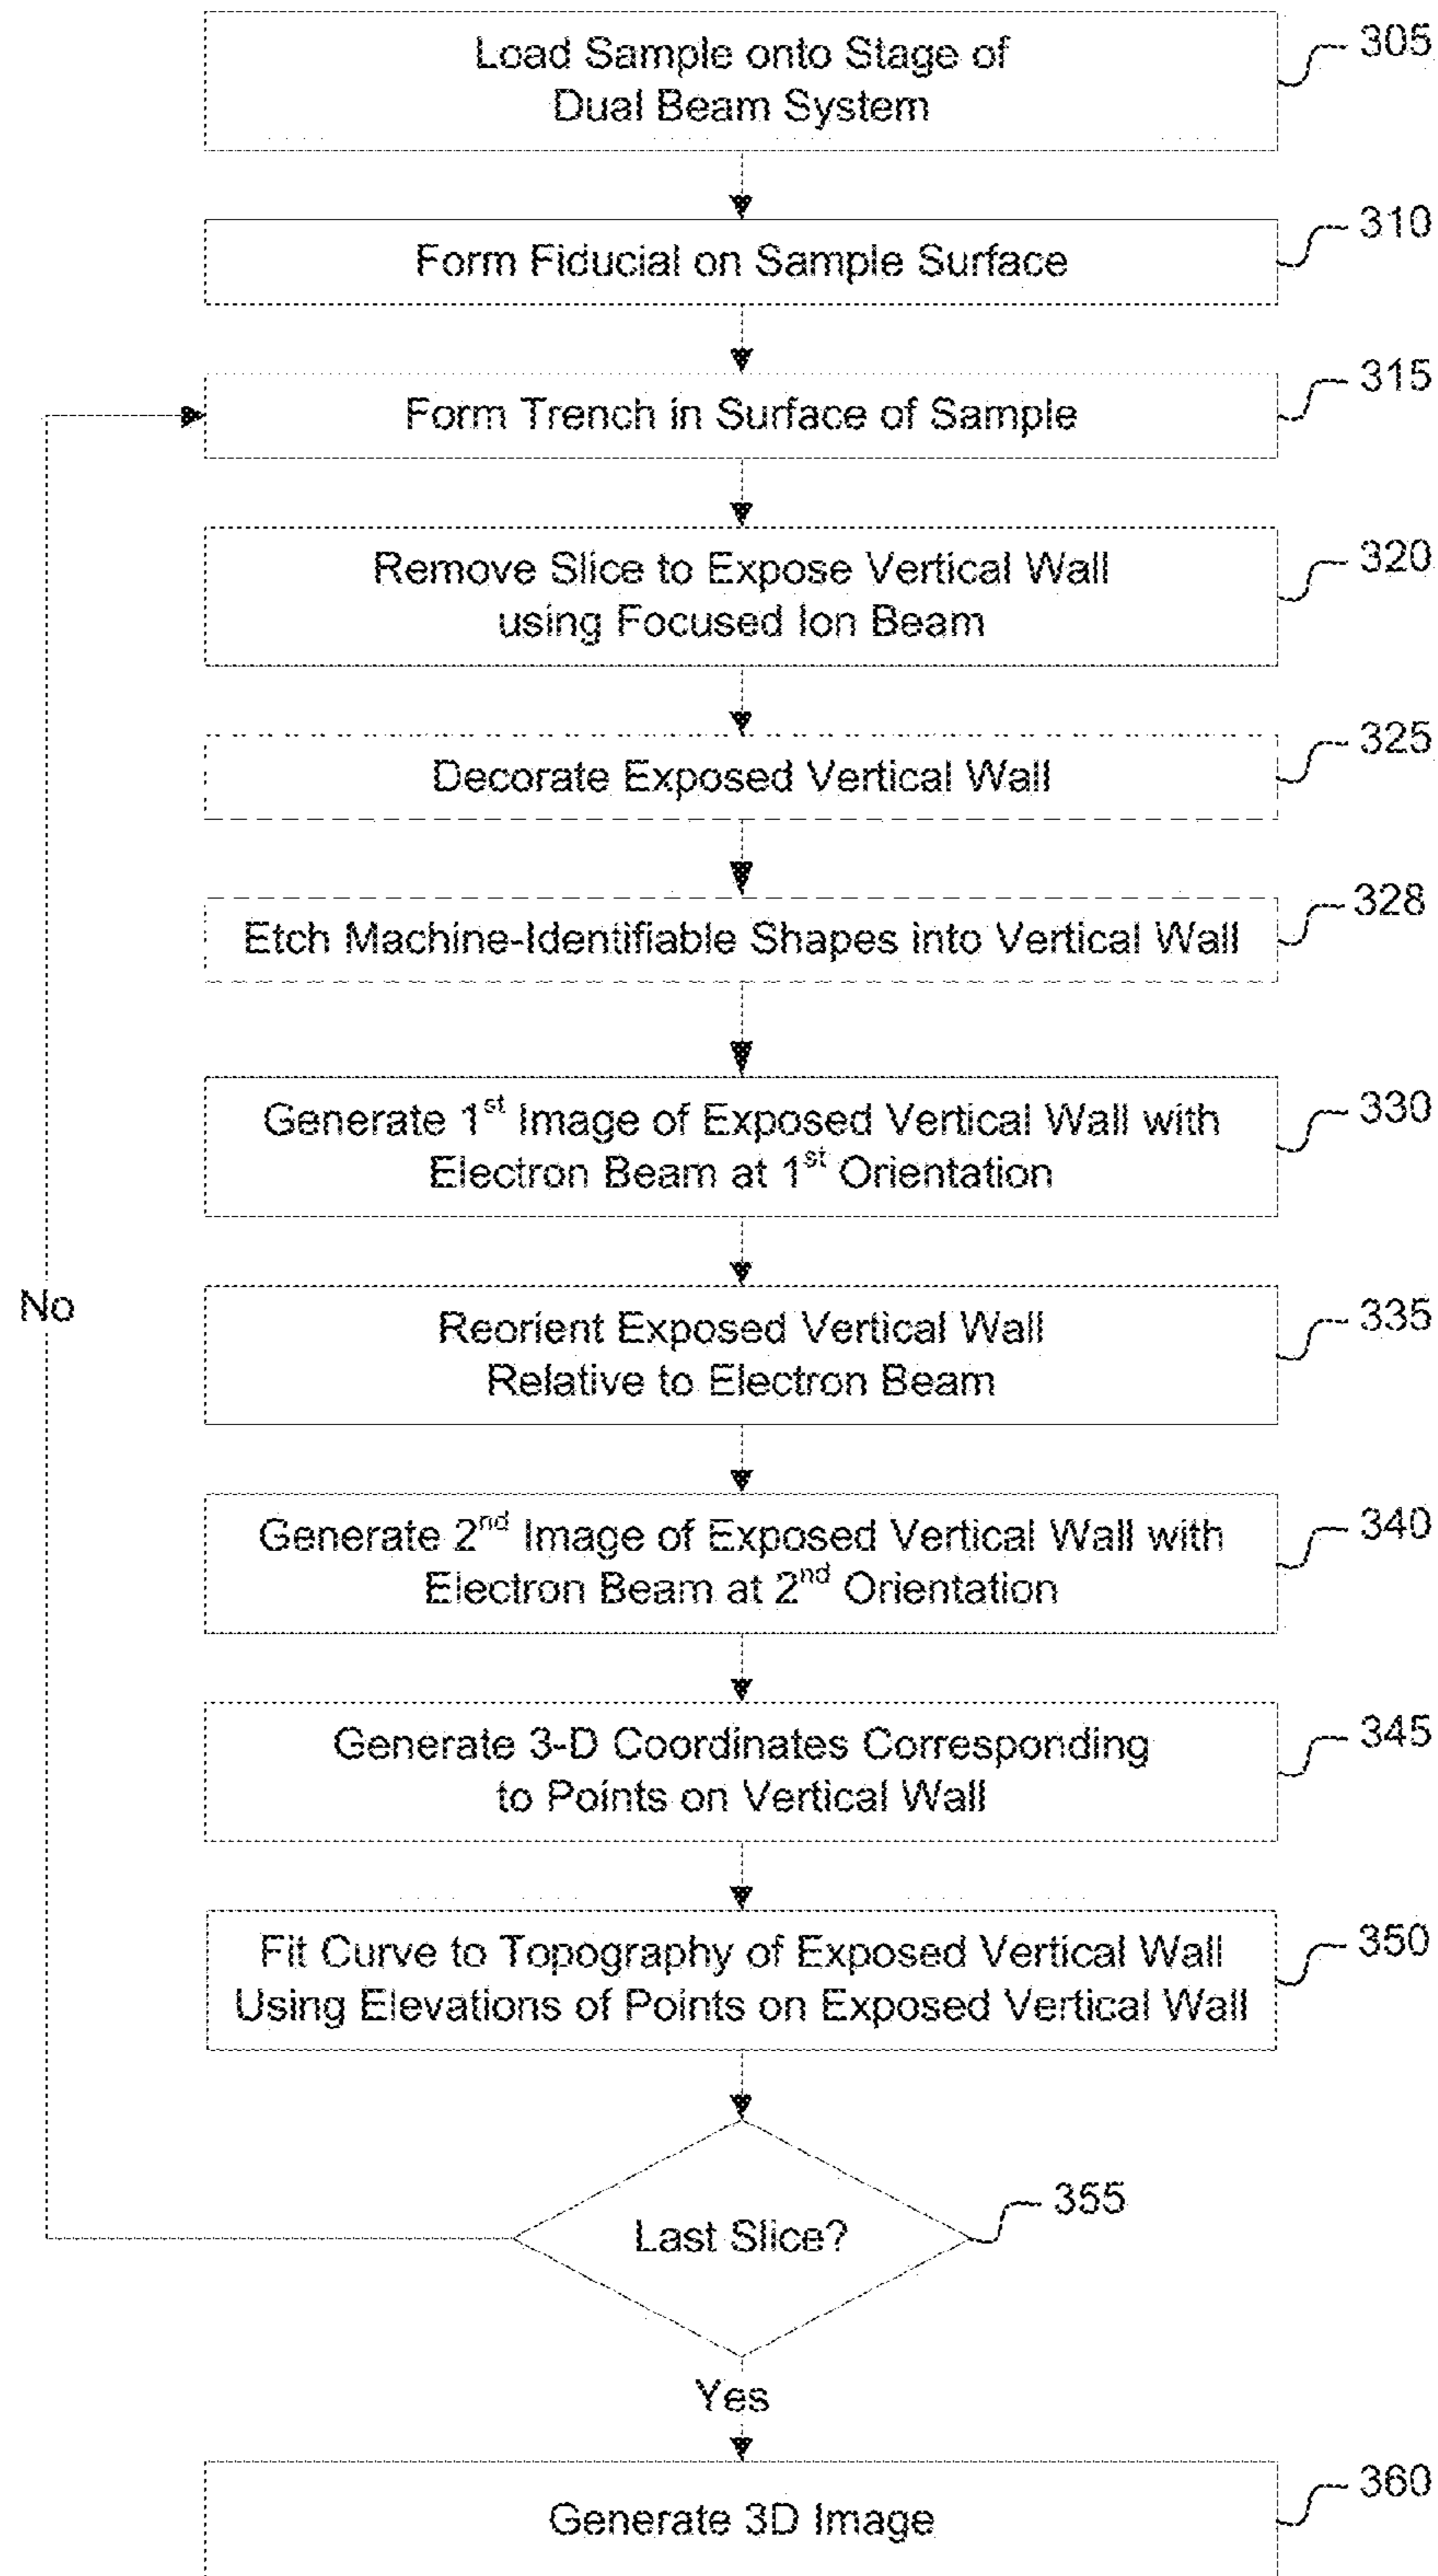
Load Sample onto Stage of Dual Beam System

305

Form Fiducial on Sample Surface

310

Form Trench in Surface of Sample

315

Remove Slice to Expose Vertical Wall using Focused Ion Beam

320

Decorate Exposed Vertical Wall

325

Etch Machine-Identifiable Shapes into Vertical Wall

328

Generate 1$^{st}$ Image of Exposed Vertical Wall with Electron Beam at 1$^{st}$ Orientation

330

No

Reorient Exposed Vertical Wall Relative to Electron Beam

335

Generate 2$^{nd}$ Image of Exposed Vertical Wall with Electron Beam at 2$^{nd}$ Orientation

340

Generate 3-D Coordinates Corresponding to Points on Vertical Wall

345

Fit Curve to Topography of Exposed Vertical Wall Using Elevations of Points on Exposed Vertical Wall

350

Last Slice?

355

Yes

Generate 3D Image

360